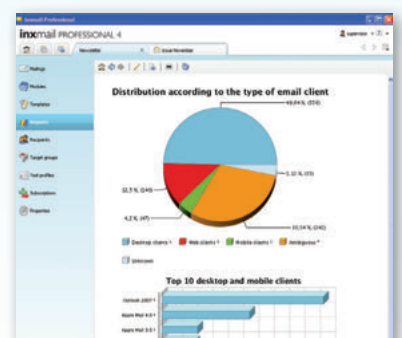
Inxmail Professional

inxmail PROFESSIONAL 4

Newsletter

Issue November

Mailings

Modules

Templates

Reports

Recipients

Target groups

Test profiles

Subscriptions

Properties

Distribution according to the type of email client

49,04 %, (554)

5,12 %, (73)

22,5 %, (245)

4,2 %, (47)

22,54 %, (242)

Desktop clients

Web clients

Mobile clients

Ambiguous

Unknown

Top 10 desktop and mobile clients

Outlook 2007

Apple Mail 4.0

Apple Mail 3.0